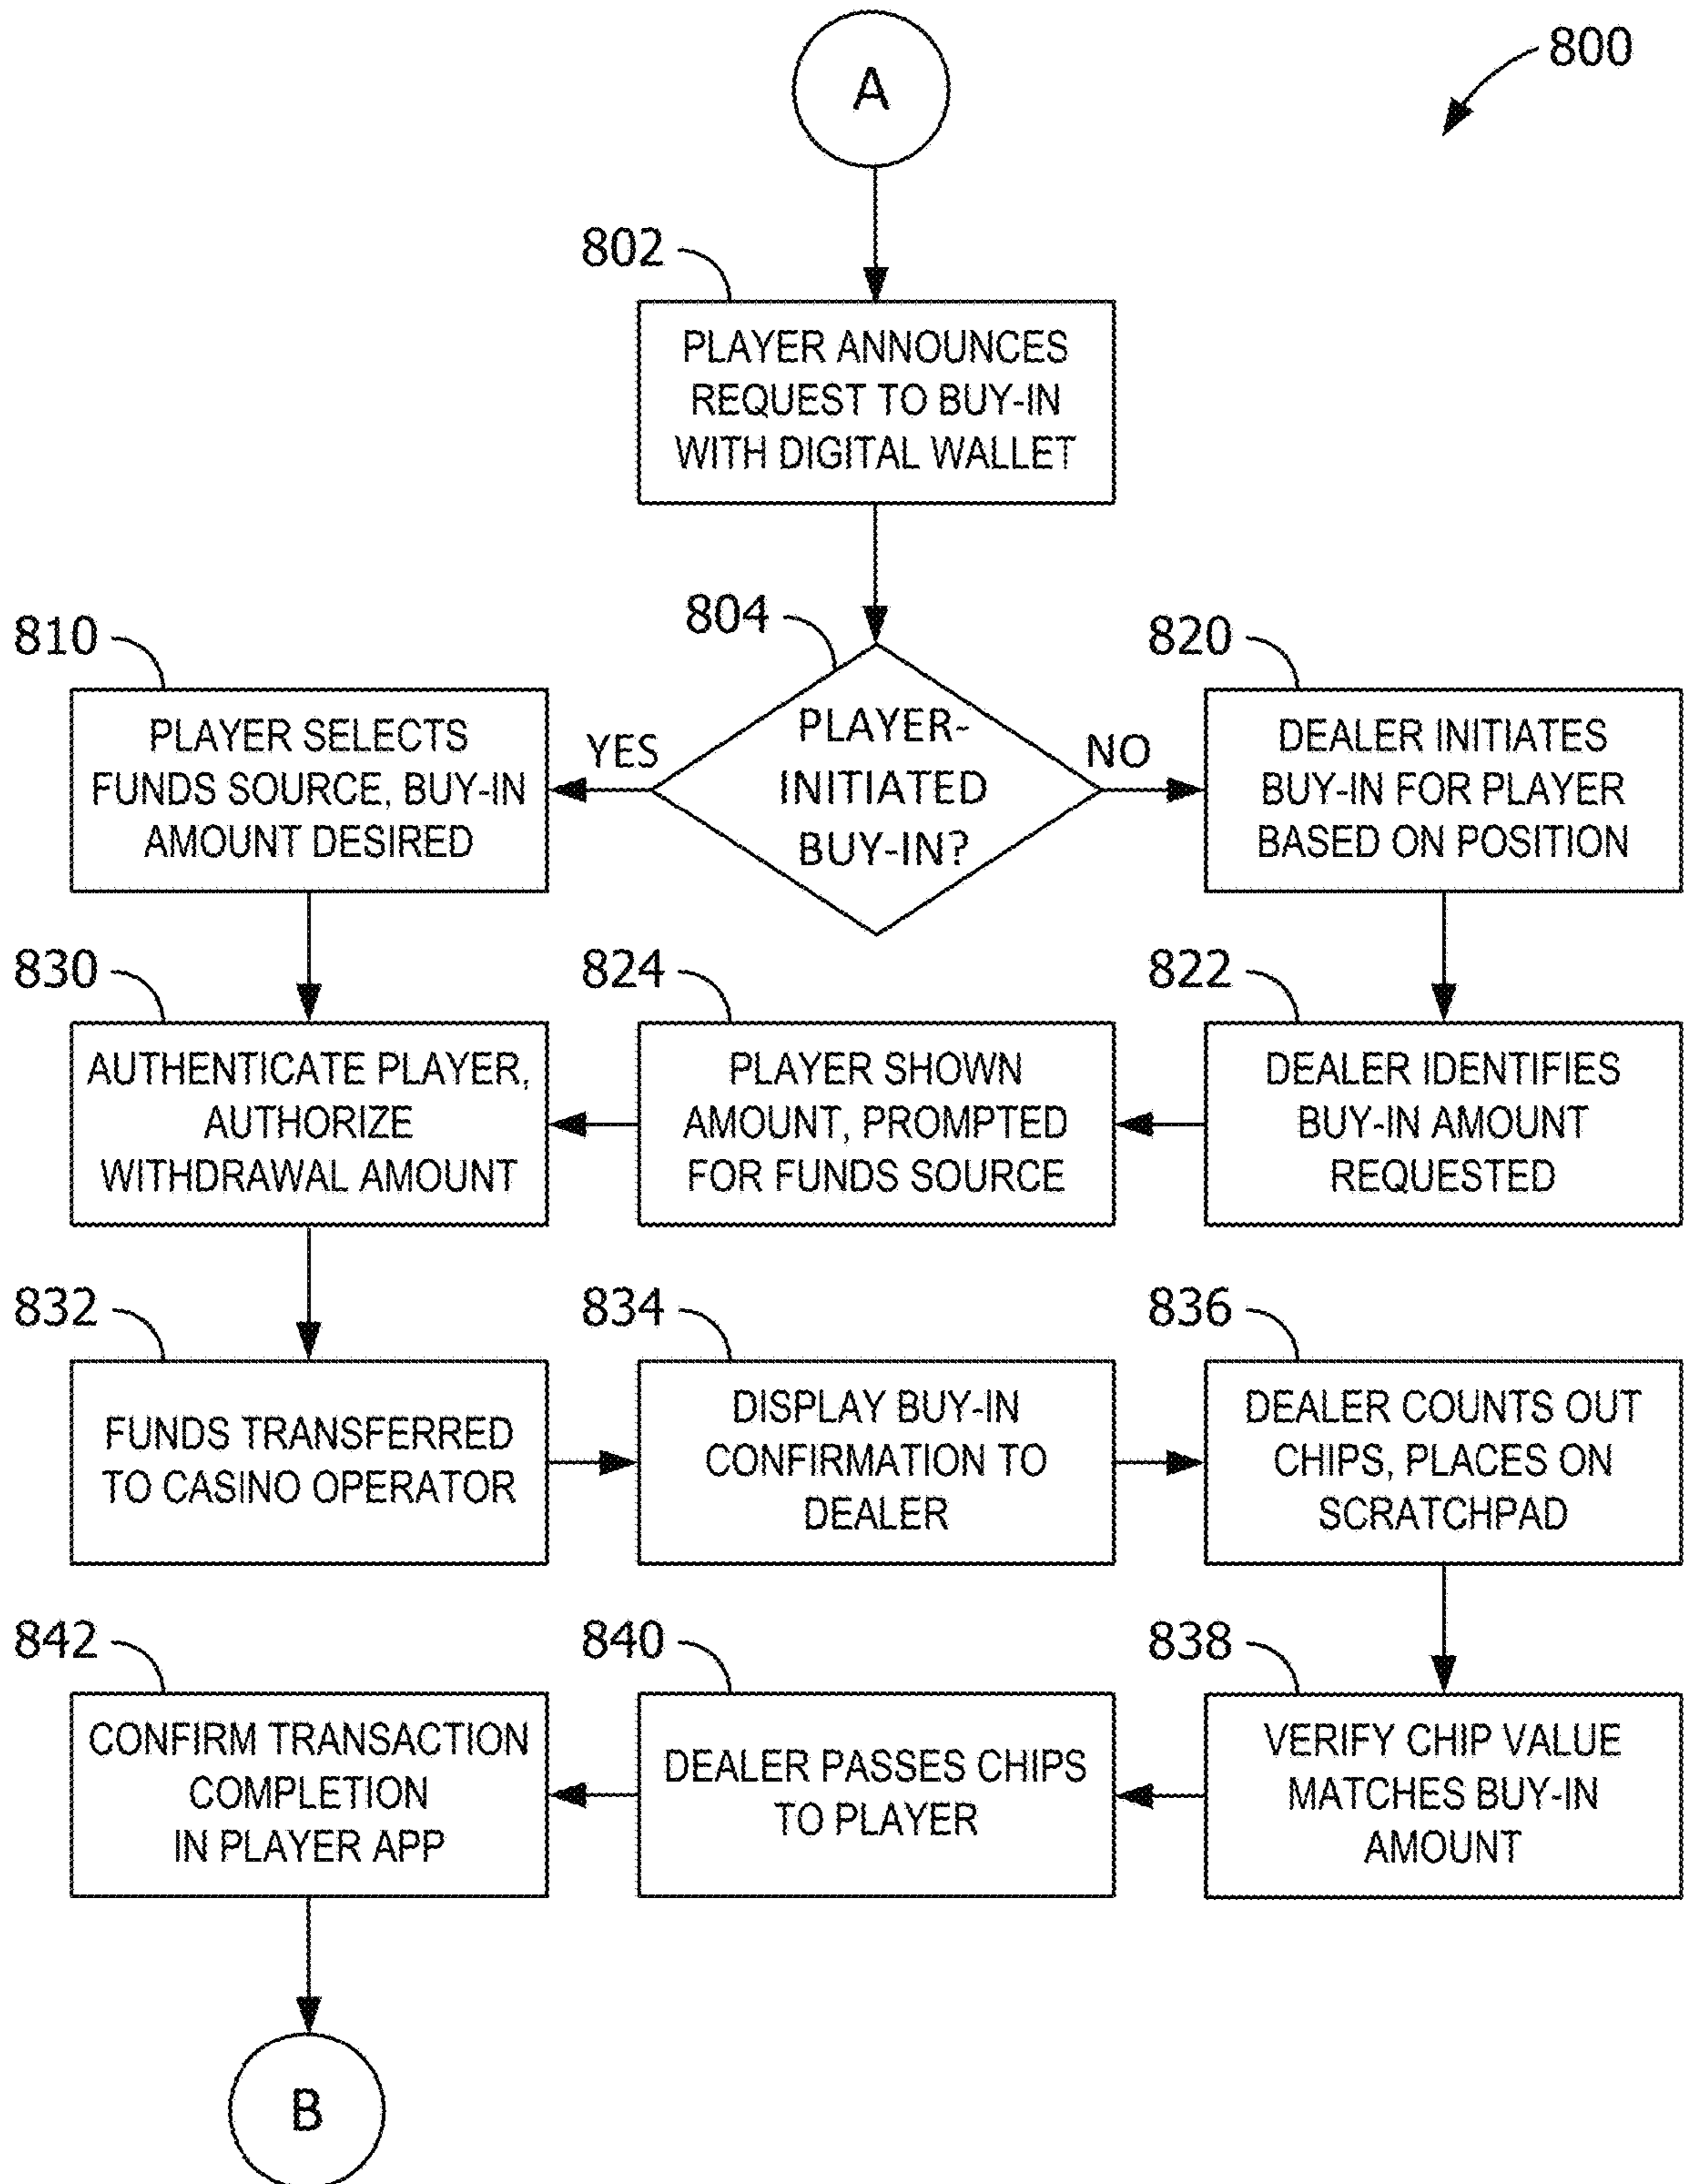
800

A

802

PLAYER ANNOUNCES REQUEST TO BUY-IN WITH DIGITAL WALLET

804

810

820

PLAYER SELECTS FUNDS SOURCE, BUY-IN AMOUNT DESIRED

YES

PLAYER-INITIATED BUY-IN?

NO

DEALER INITIATES BUY-IN FOR PLAYER BASED ON POSITION

830

824

822

AUTHENTICATE PLAYER, AUTHORIZE WITHDRAWAL AMOUNT

PLAYER SHOWN AMOUNT, PROMPTED FOR FUNDS SOURCE

DEALER IDENTIFIES BUY-IN AMOUNT REQUESTED

832

834

836

FUNDS TRANSFERRED TO CASINO OPERATOR

DISPLAY BUY-IN CONFIRMATION TO DEALER

DEALER COUNTS OUT CHIPS, PLACES ON SCRATCHPAD

842

840

838

CONFIRM TRANSACTION COMPLETION IN PLAYER APP

DEALER PASSES CHIPS TO PLAYER

VERIFY CHIP VALUE MATCHES BUY-IN AMOUNT

B